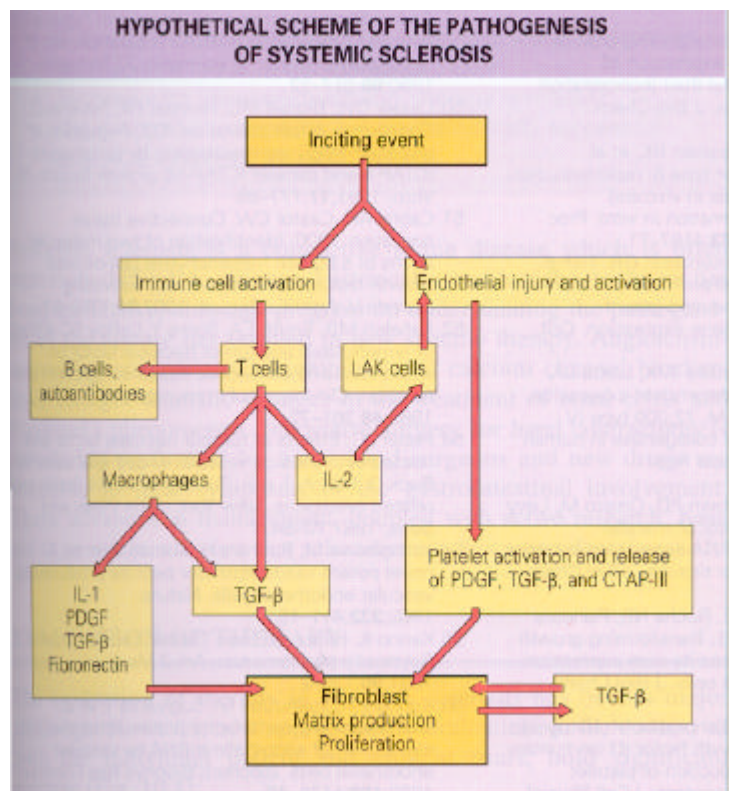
HYPOTHETICAL SCHEME OF THE PATHOGENESIS OF SYSTEMIC SCLEROSIS

Inciting event

Immune cell activation

Endothelial injury and activation

B cells, autoantibodies

T cells

LAK cells

Macrophages

IL-2

IL-1
PDGF
TGF-β
Fibronectin

TGF-β

Platelet activation and release of PDGF, TGF-β, and CTAP-III

Fibroblast
Matrix production
Proliferation

TGF-β